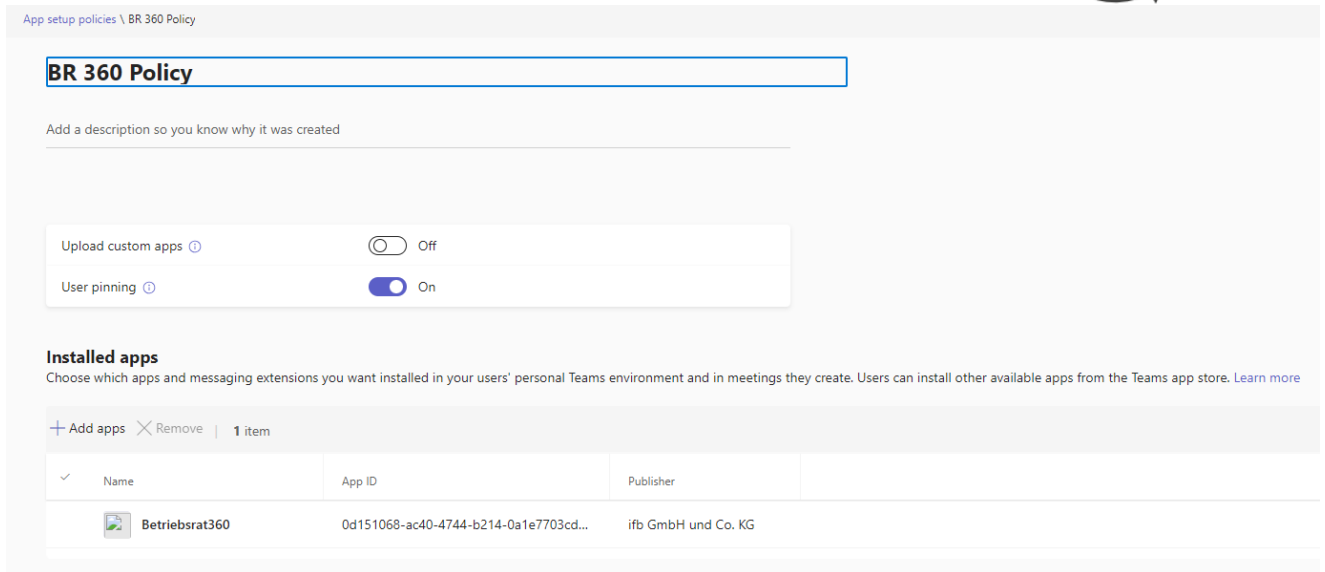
App setup policies \ BR 360 Policy

BR 360 Policy

Add a description so you know why it was created

Upload custom apps ⓘ Off

User pinning ⓘ On

Installed apps

Choose which apps and messaging extensions you want installed in your users' personal Teams environment and in meetings they create. Users can install other available apps from the Teams app store. Learn more

+ Add apps  × Remove | 1 item

| ✓ | Name | App ID | Publisher |
|---|---|---|---|
| | Betriebsrat360 | 0d151068-ac40-4744-b214-0a1e7703cd... | ifb GmbH und Co. KG |